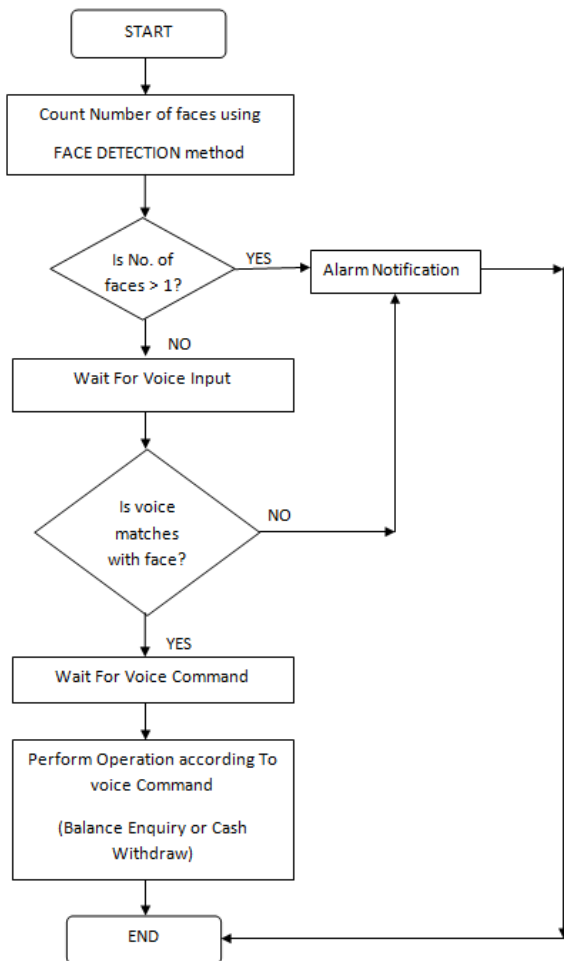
START

Count Number of faces using FACE DETECTION method

Is No. of faces > 1?

YES

Alarm Notification

NO

Wait For Voice Input

Is voice matches with face?

NO

YES

Wait For Voice Command

Perform Operation according To voice Command

(Balance Enquiry or Cash Withdraw)

END